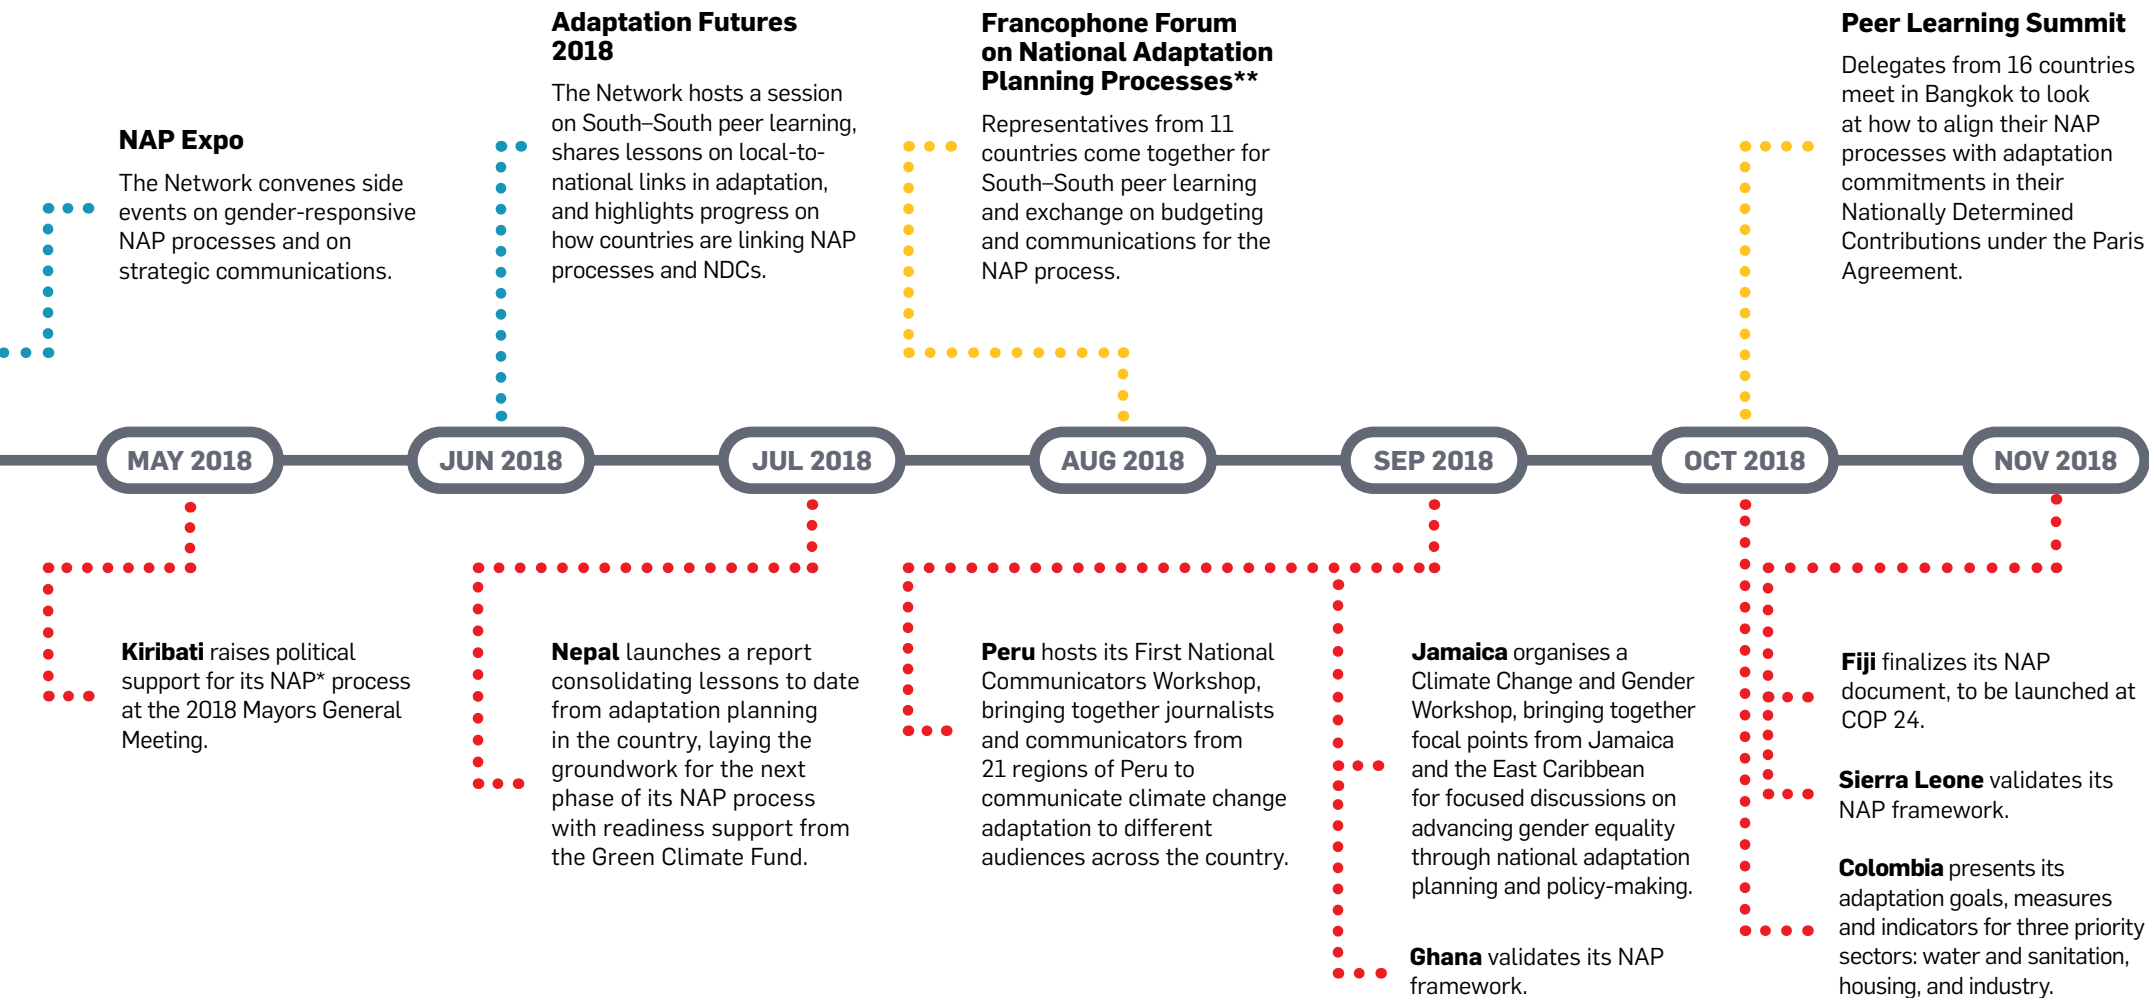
Adaptation Futures 2018

The Network hosts a session on South–South peer learning, shares lessons on local-to-national links in adaptation, and highlights progress on how countries are linking NAP processes and NDCs.

Francophone Forum on National Adaptation Planning Processes**

Representatives from 11 countries come together for South–South peer learning and exchange on budgeting and communications for the NAP process.

Peer Learning Summit

Delegates from 16 countries meet in Bangkok to look at how to align their NAP processes with adaptation commitments in their Nationally Determined Contributions under the Paris Agreement.

NAP Expo

The Network convenes side events on gender-responsive NAP processes and on strategic communications.

MAY 2018

JUN 2018

JUL 2018

AUG 2018

SEP 2018

OCT 2018

NOV 2018

**Kiribati** raises political support for its NAP* process at the 2018 Mayors General Meeting.

**Nepal** launches a report consolidating lessons to date from adaptation planning in the country, laying the groundwork for the next phase of its NAP process with readiness support from the Green Climate Fund.

**Peru** hosts its First National Communicators Workshop, bringing together journalists and communicators from 21 regions of Peru to communicate climate change adaptation to different audiences across the country.

**Jamaica** organises a Climate Change and Gender Workshop, bringing together focal points from Jamaica and the East Caribbean for focused discussions on advancing gender equality through national adaptation planning and policy-making.

**Ghana** validates its NAP framework.

**Fiji** finalizes its NAP document, to be launched at COP 24.

**Sierra Leone** validates its NAP framework.

**Colombia** presents its adaptation goals, measures and indicators for three priority sectors: water and sanitation, housing, and industry.